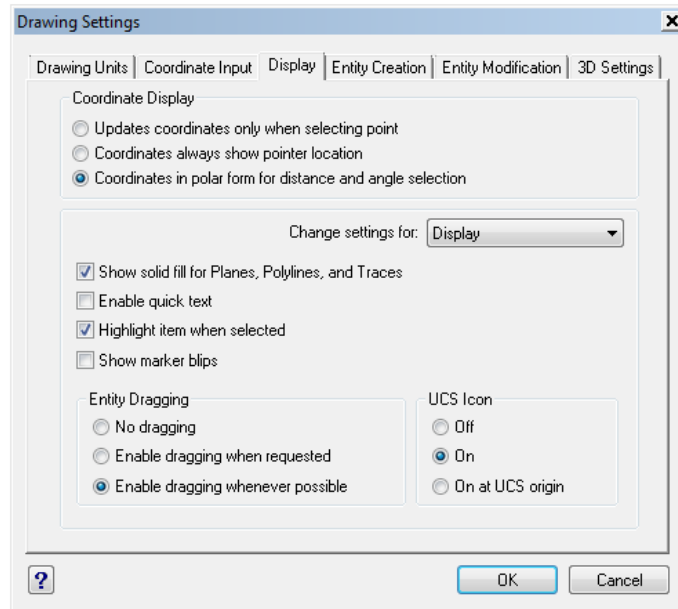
Drawing Settings

Drawing Units | Coordinate Input | Display | Entity Creation | Entity Modification | 3D Settings

Coordinate Display

Updates coordinates only when selecting point

Coordinates always show pointer location

Coordinates in polar form for distance and angle selection

Change settings for: Display

Show solid fill for Planes, Polylines, and Traces

Enable quick text

Highlight item when selected

Show marker blips

Entity Dragging

No dragging

Enable dragging when requested

Enable dragging whenever possible

UCS Icon

Off

On

On at UCS origin

?

OK

Cancel